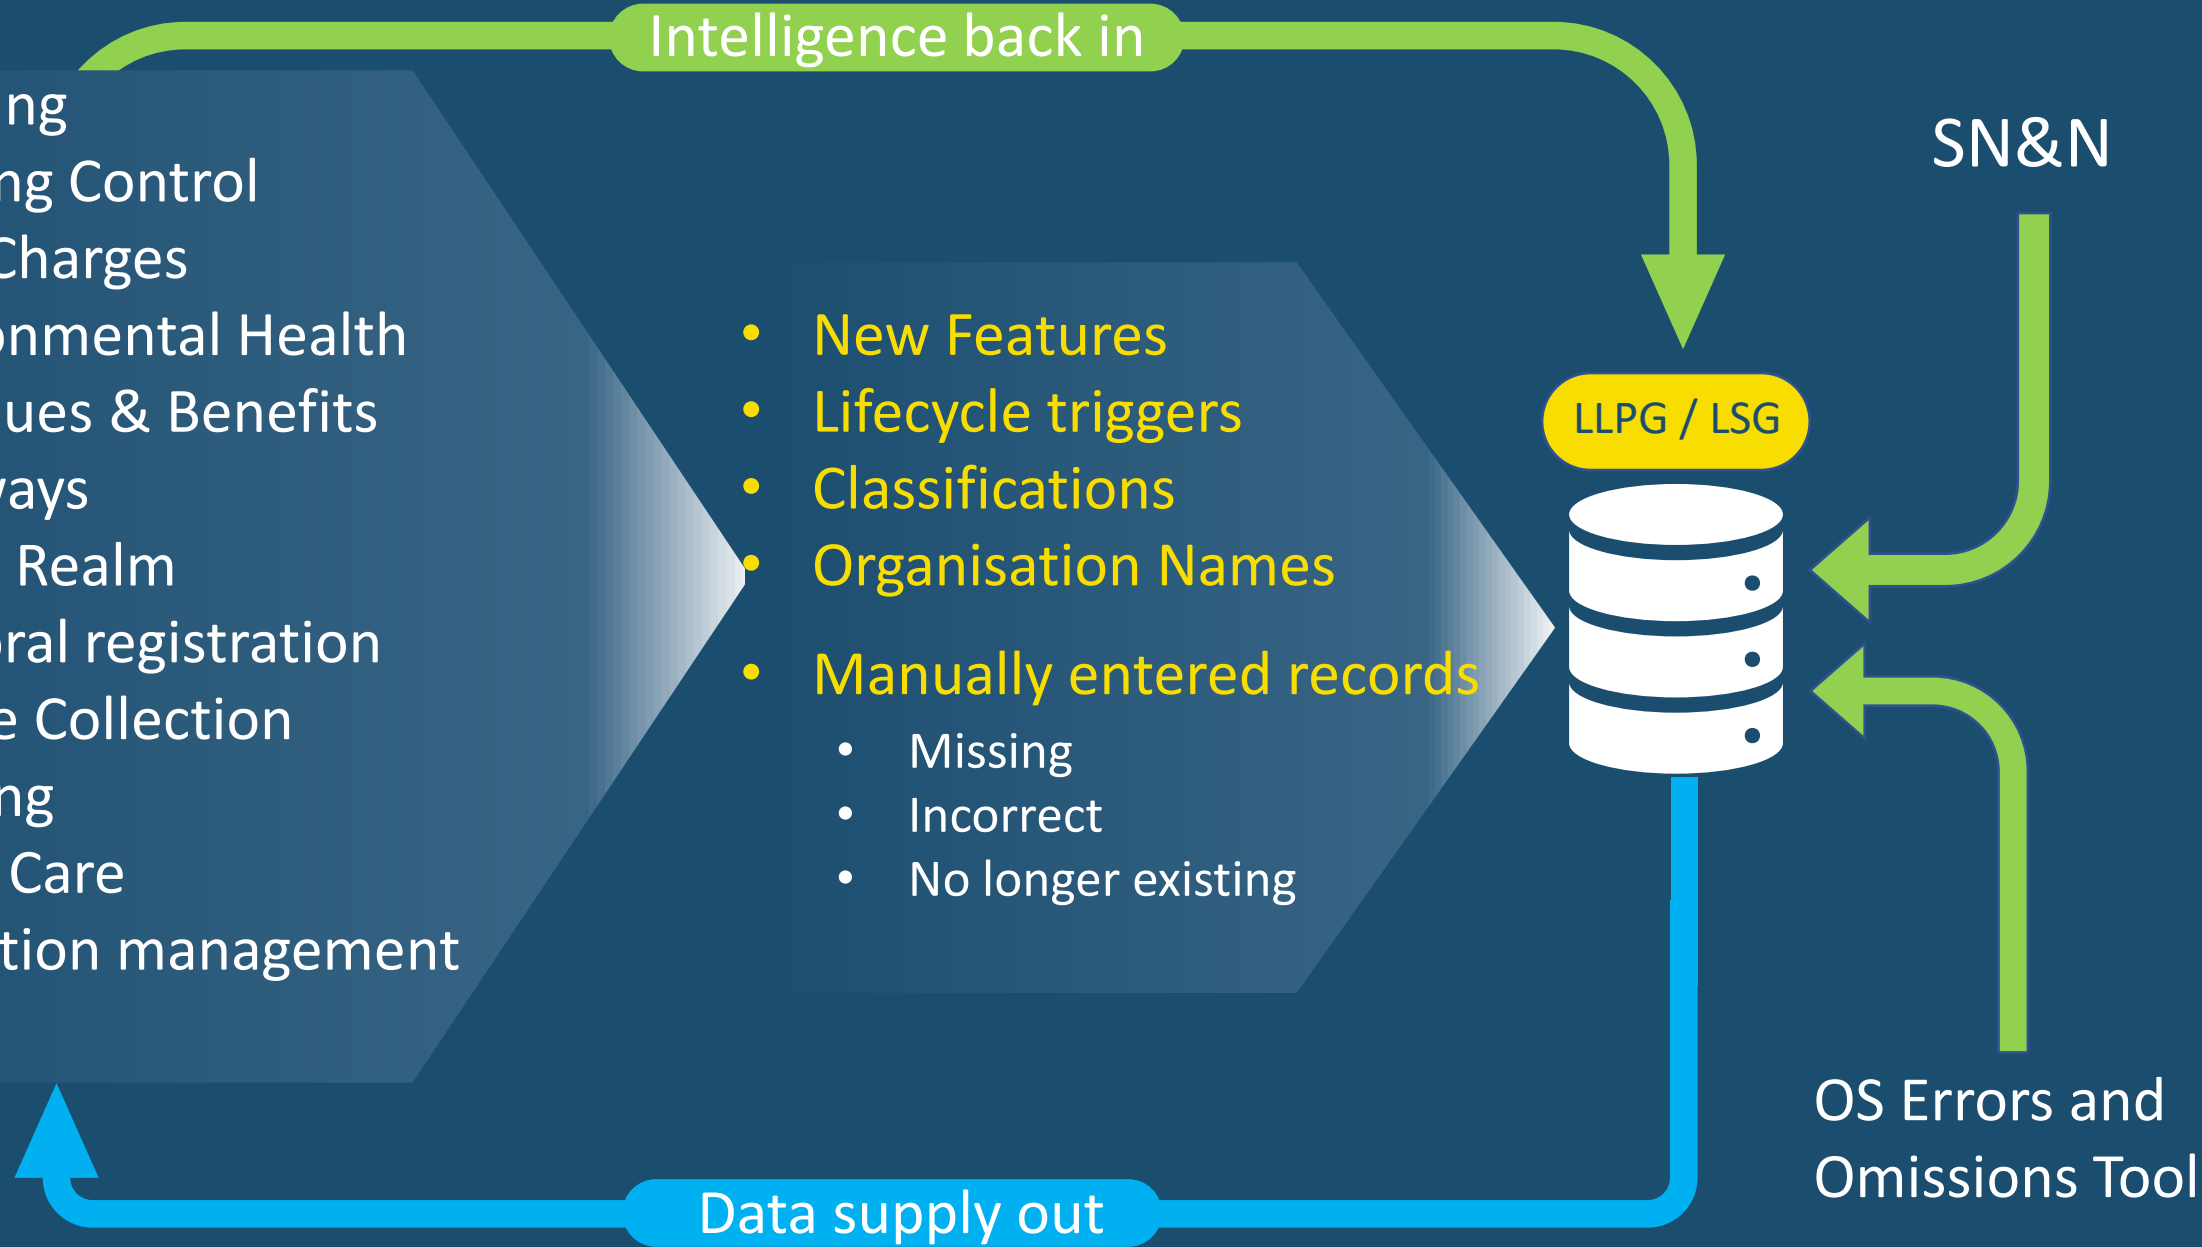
Intelligence back in

ng
ng Control
Charges
onmental Health
ues & Benefits
ays
Realm
oral registration
e Collection
ng
Care
tion management

- New Features
- Lifecycle triggers
- Classifications
- Organisation Names
- Manually entered records
  - Missing
  - Incorrect
  - No longer existing

SN&N

LLPG / LSG

OS Errors and Omissions Tool

Data supply out